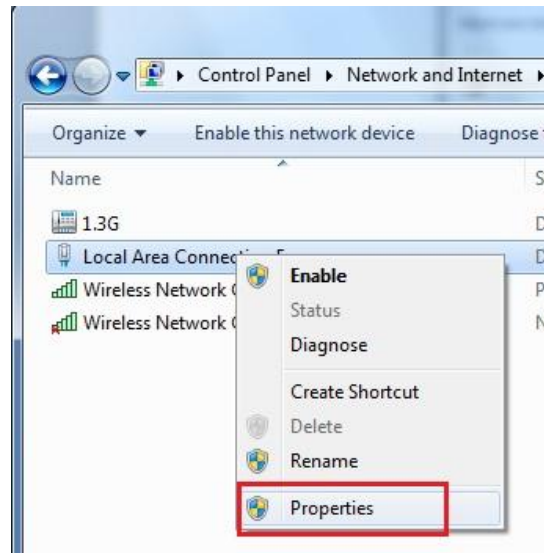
Control Panel ▸ Network and Internet ▸

Organize ▾ Enable this network device Diagnose

Name S

1.3G D

Local Area Connection 5 D

Wireless Network C P

Wireless Network C N

Enable
Status
Diagnose
Create Shortcut
Delete
Rename
Properties